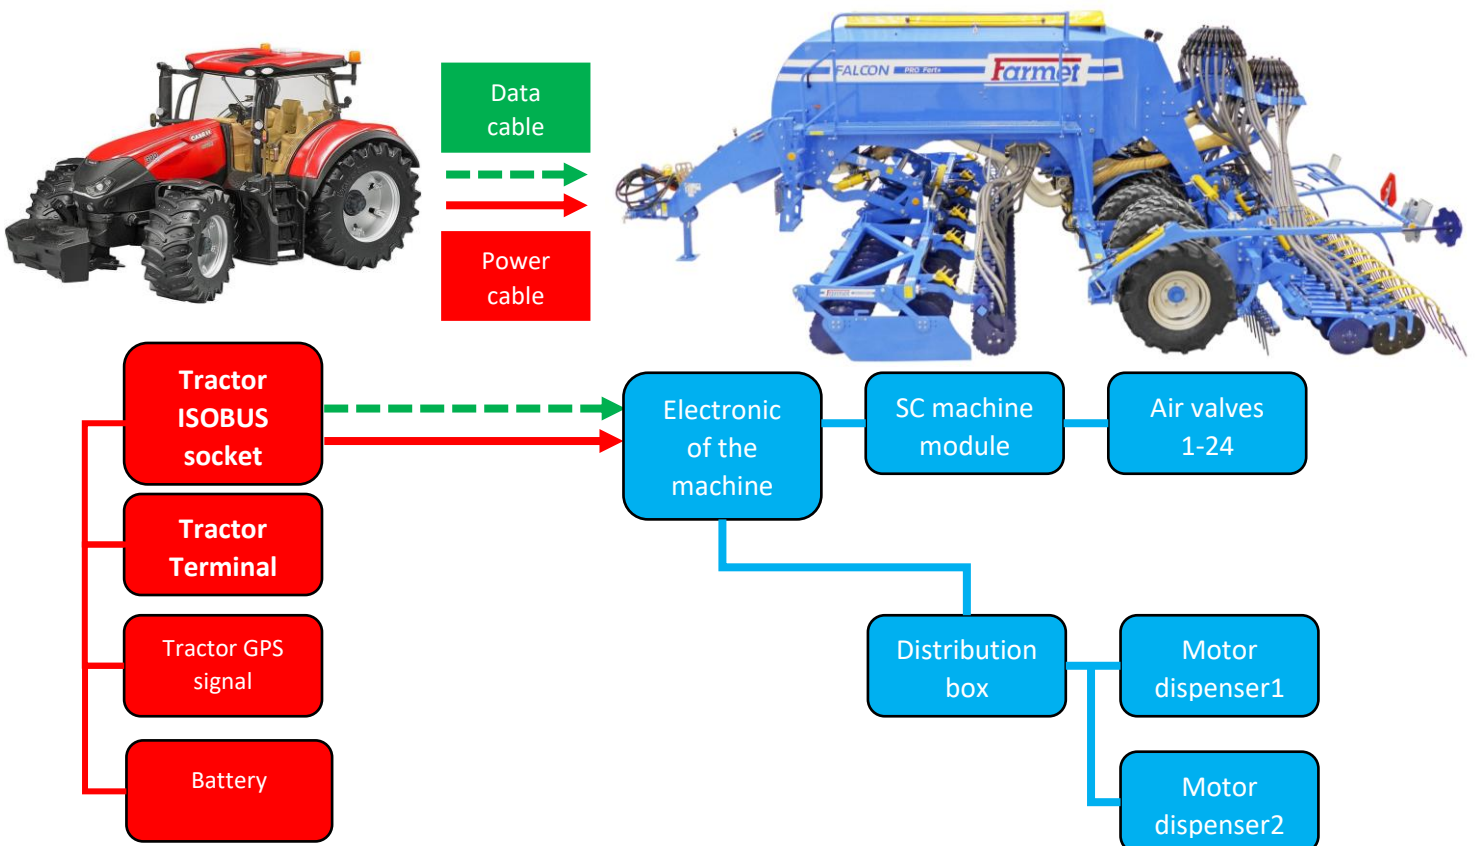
Data cable

Power cable

FALCON PRO Fert+ Farmet

Tractor ISOBUS socket

Tractor Terminal

Tractor GPS signal

Battery

Electronic of the machine

SC machine module

Air valves 1-24

Distribution box

Motor dispenser1

Motor dispenser2